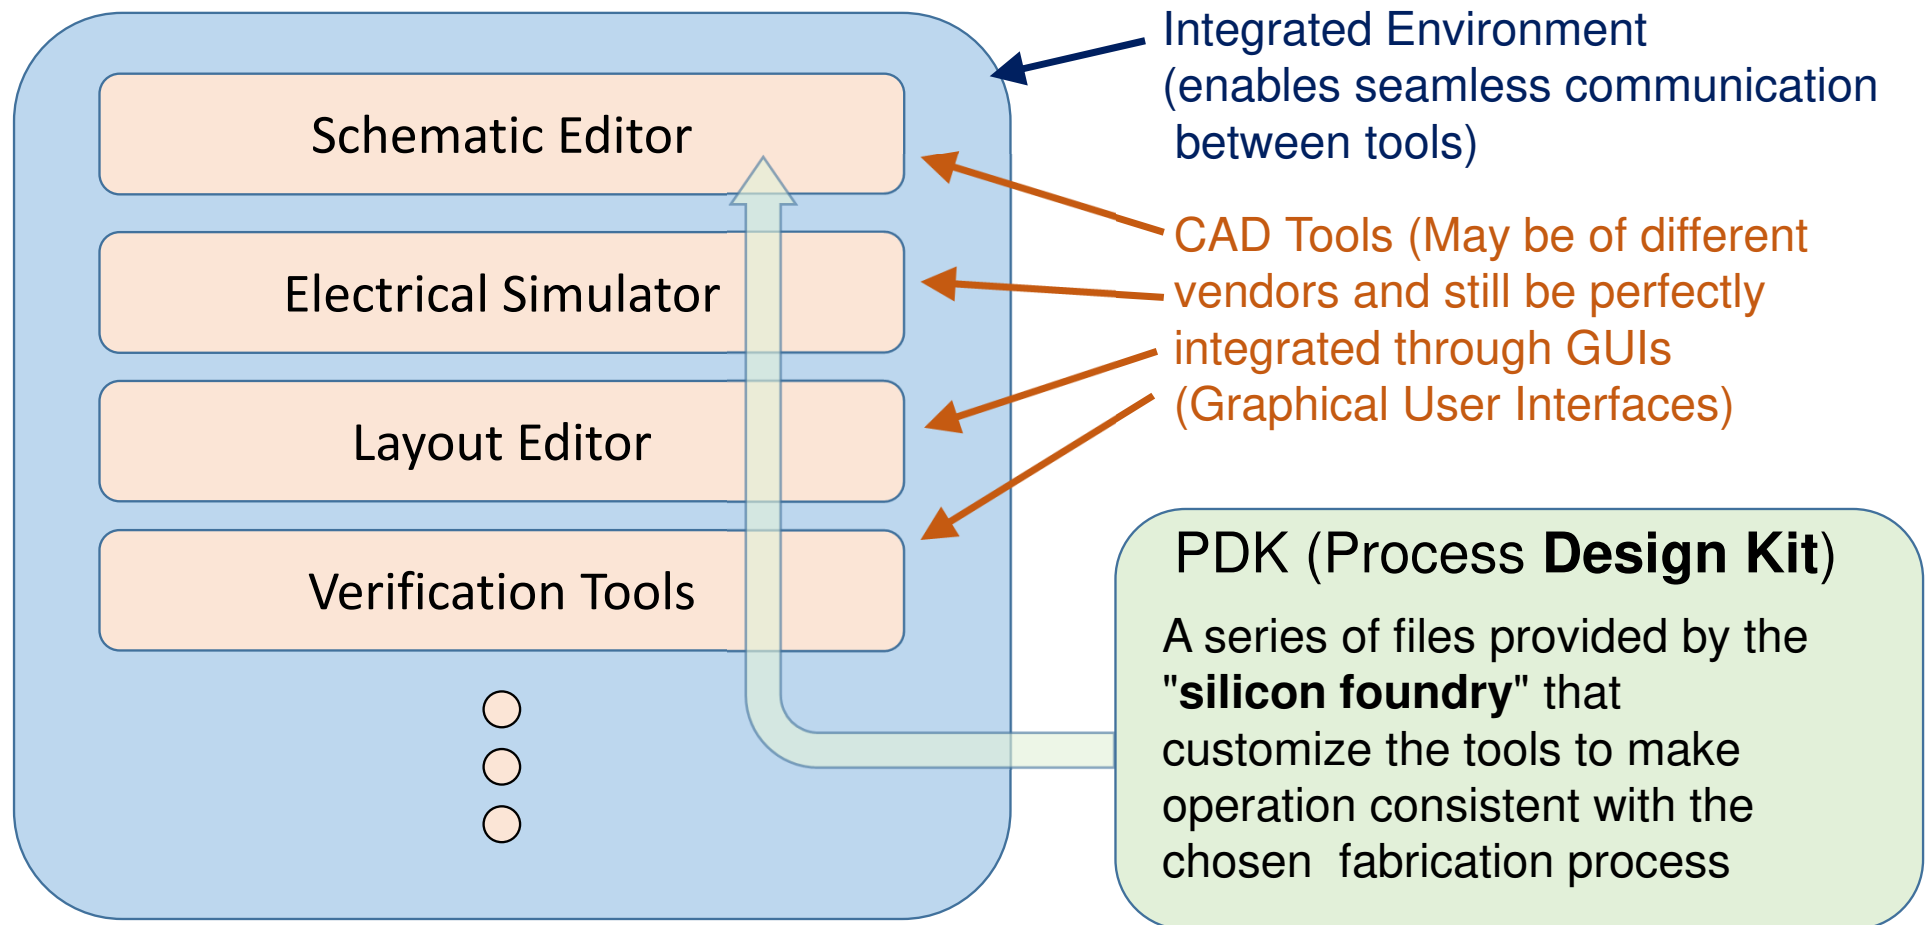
Schematic Editor

Electrical Simulator

Layout Editor

Verification Tools

Integrated Environment (enables seamless communication between tools)

CAD Tools (May be of different vendors and still be perfectly integrated through GUIs (Graphical User Interfaces)

PDK (Process **Design Kit**)

A series of files provided by the "**silicon foundry**" that customize the tools to make operation consistent with the chosen fabrication process